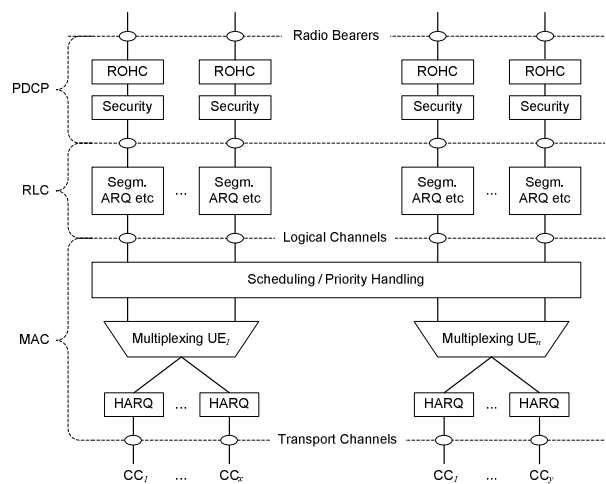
Radio Bearers

PDCP

ROHC ROHC ROHC ROHC

Security Security Security Security

RLC

Segm. ARQ etc ... Segm. ARQ etc

Segm. ARQ etc ... Segm. ARQ etc

Logical Channels

Scheduling / Priority Handling

MAC

Multiplexing UE$_1$

Multiplexing UE$_n$

HARQ ... HARQ

HARQ ... HARQ

Transport Channels

CC$_1$ ... CC$_x$

CC$_1$ ... CC$_y$